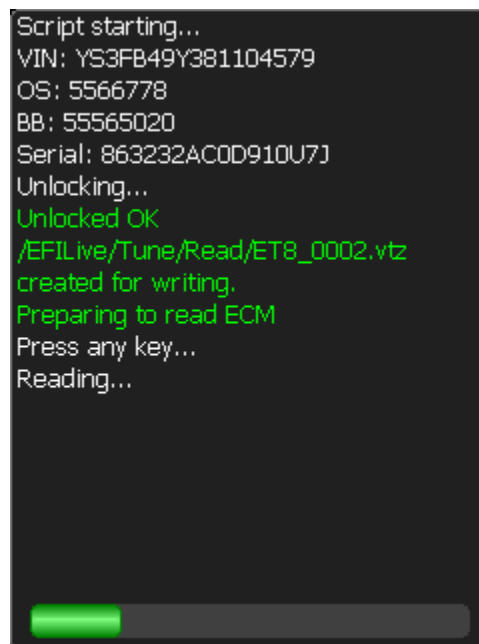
Script starting...
VIN: YS3FB49Y381104579
OS: 5566778
BB: 55565020
Serial: 863232AC0D910U7J
Unlocking...
Unlocked OK
/EFILive/Tune/Read/ET8_0002.vtz
created for writing.
Preparing to read ECM
Press any key...
Reading...